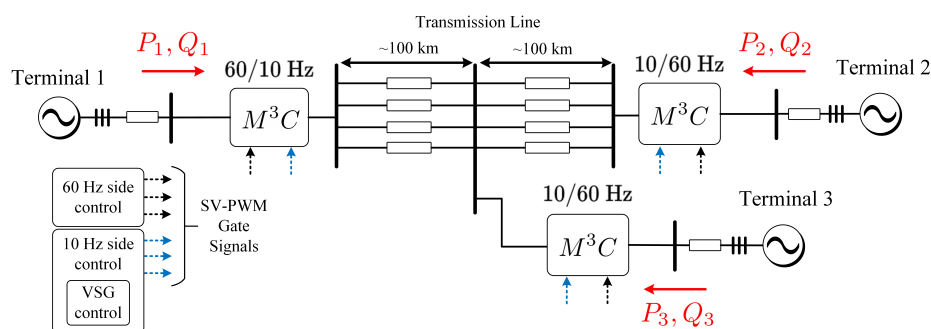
Transmission Line

$P_1, Q_1$

Terminal 1

60/10 Hz

~100 km

~100 km

10/60 Hz

$P_2, Q_2$

Terminal 2

$M^3C$

$M^3C$

60 Hz side control

10 Hz side control

VSG control

SV-PWM Gate Signals

10/60 Hz

Terminal 3

$M^3C$

$P_3, Q_3$